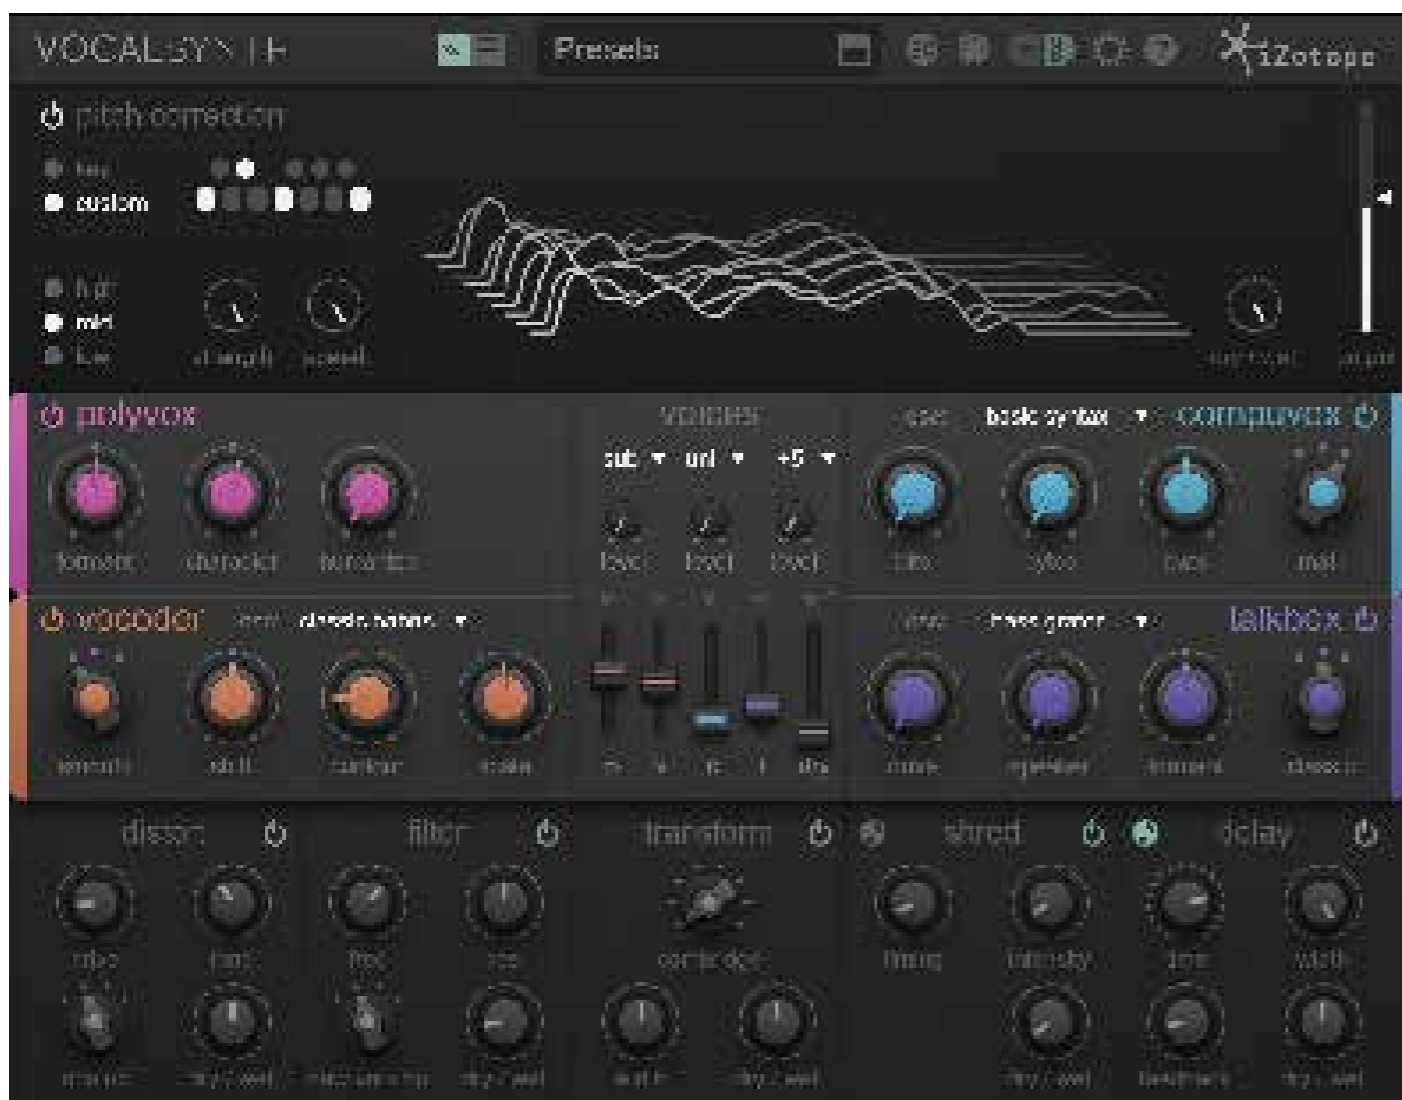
VOCALSYNTH 2
Presets
iZotope
pitch correction
key
custom
high
mid
low
strength
speed
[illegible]
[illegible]
polyvox
formant
character
humanize
voices
sub
uni
+5
level
level
level
basic syntax
compuvox
bits
bytes
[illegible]
mix
vocoder
classic bands
smooth
shift
contour
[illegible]
talkbox
bass grater
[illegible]
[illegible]
formant
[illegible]
distort
filter
transform
shred
delay
drive
tone
freq
res
contraption
timing
intensity
time
width
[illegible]
dry / wet
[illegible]
dry / wet
width
dry / wet
dry / wet
feedback
dry / wet